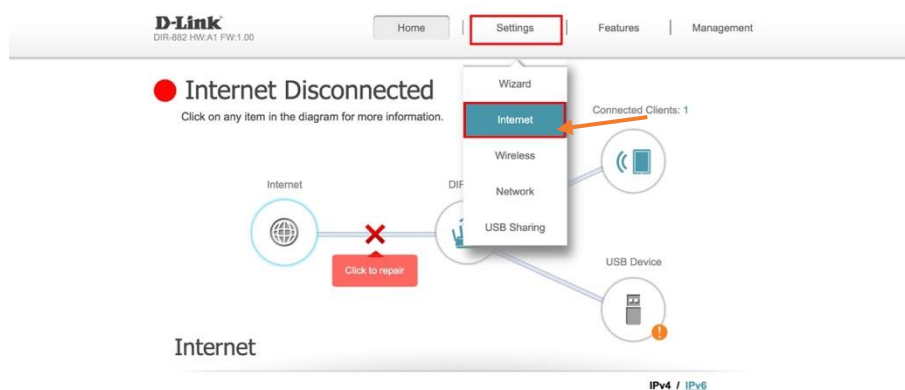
D-Link
DIR-882 HW:A1 FW:1.00

Home | Settings | Features | Management

Wizard
Internet
Wireless
Network
USB Sharing

Internet Disconnected
Click on any item in the diagram for more information.

Connected Clients: 1

Internet

DIR

Click to repair

USB Device

Internet

IPv4 / IPv6